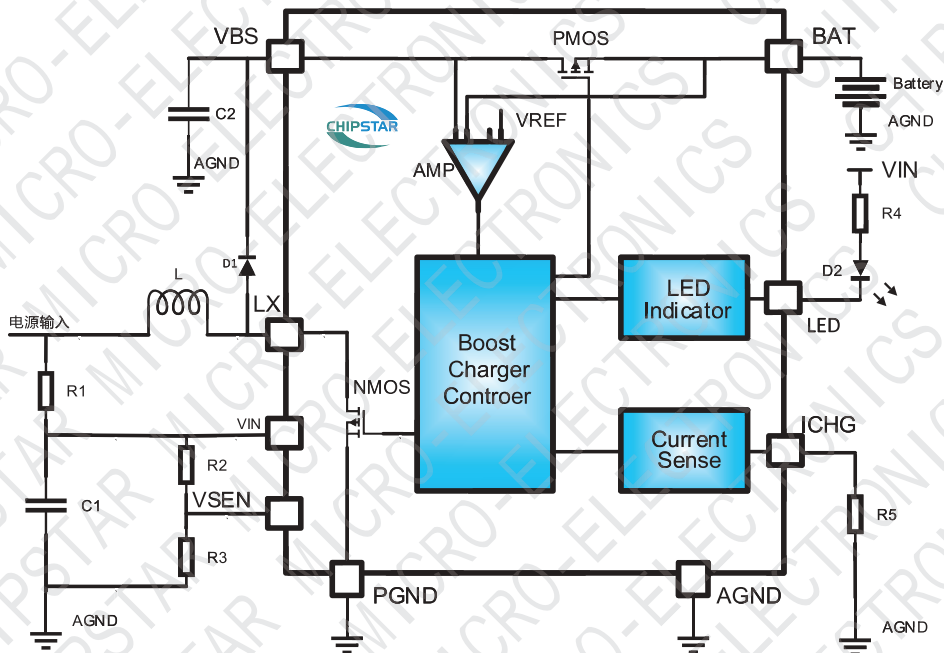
VBS
PMOS
BAT
Battery
AGND
C2
CHIPSTAR
VREF
AMP
AGND
VIN
R4
D1
D2
L
LX
Boost Charger Controer
LED Indicator
LED
电源输入
R1
NMOS
VIN
Current Sense
ICHG
R2
VSEN
C1
R5
R3
PGND
AGND
AGND
AGND
CHIPSTAR MICRO-ELECTRONICS